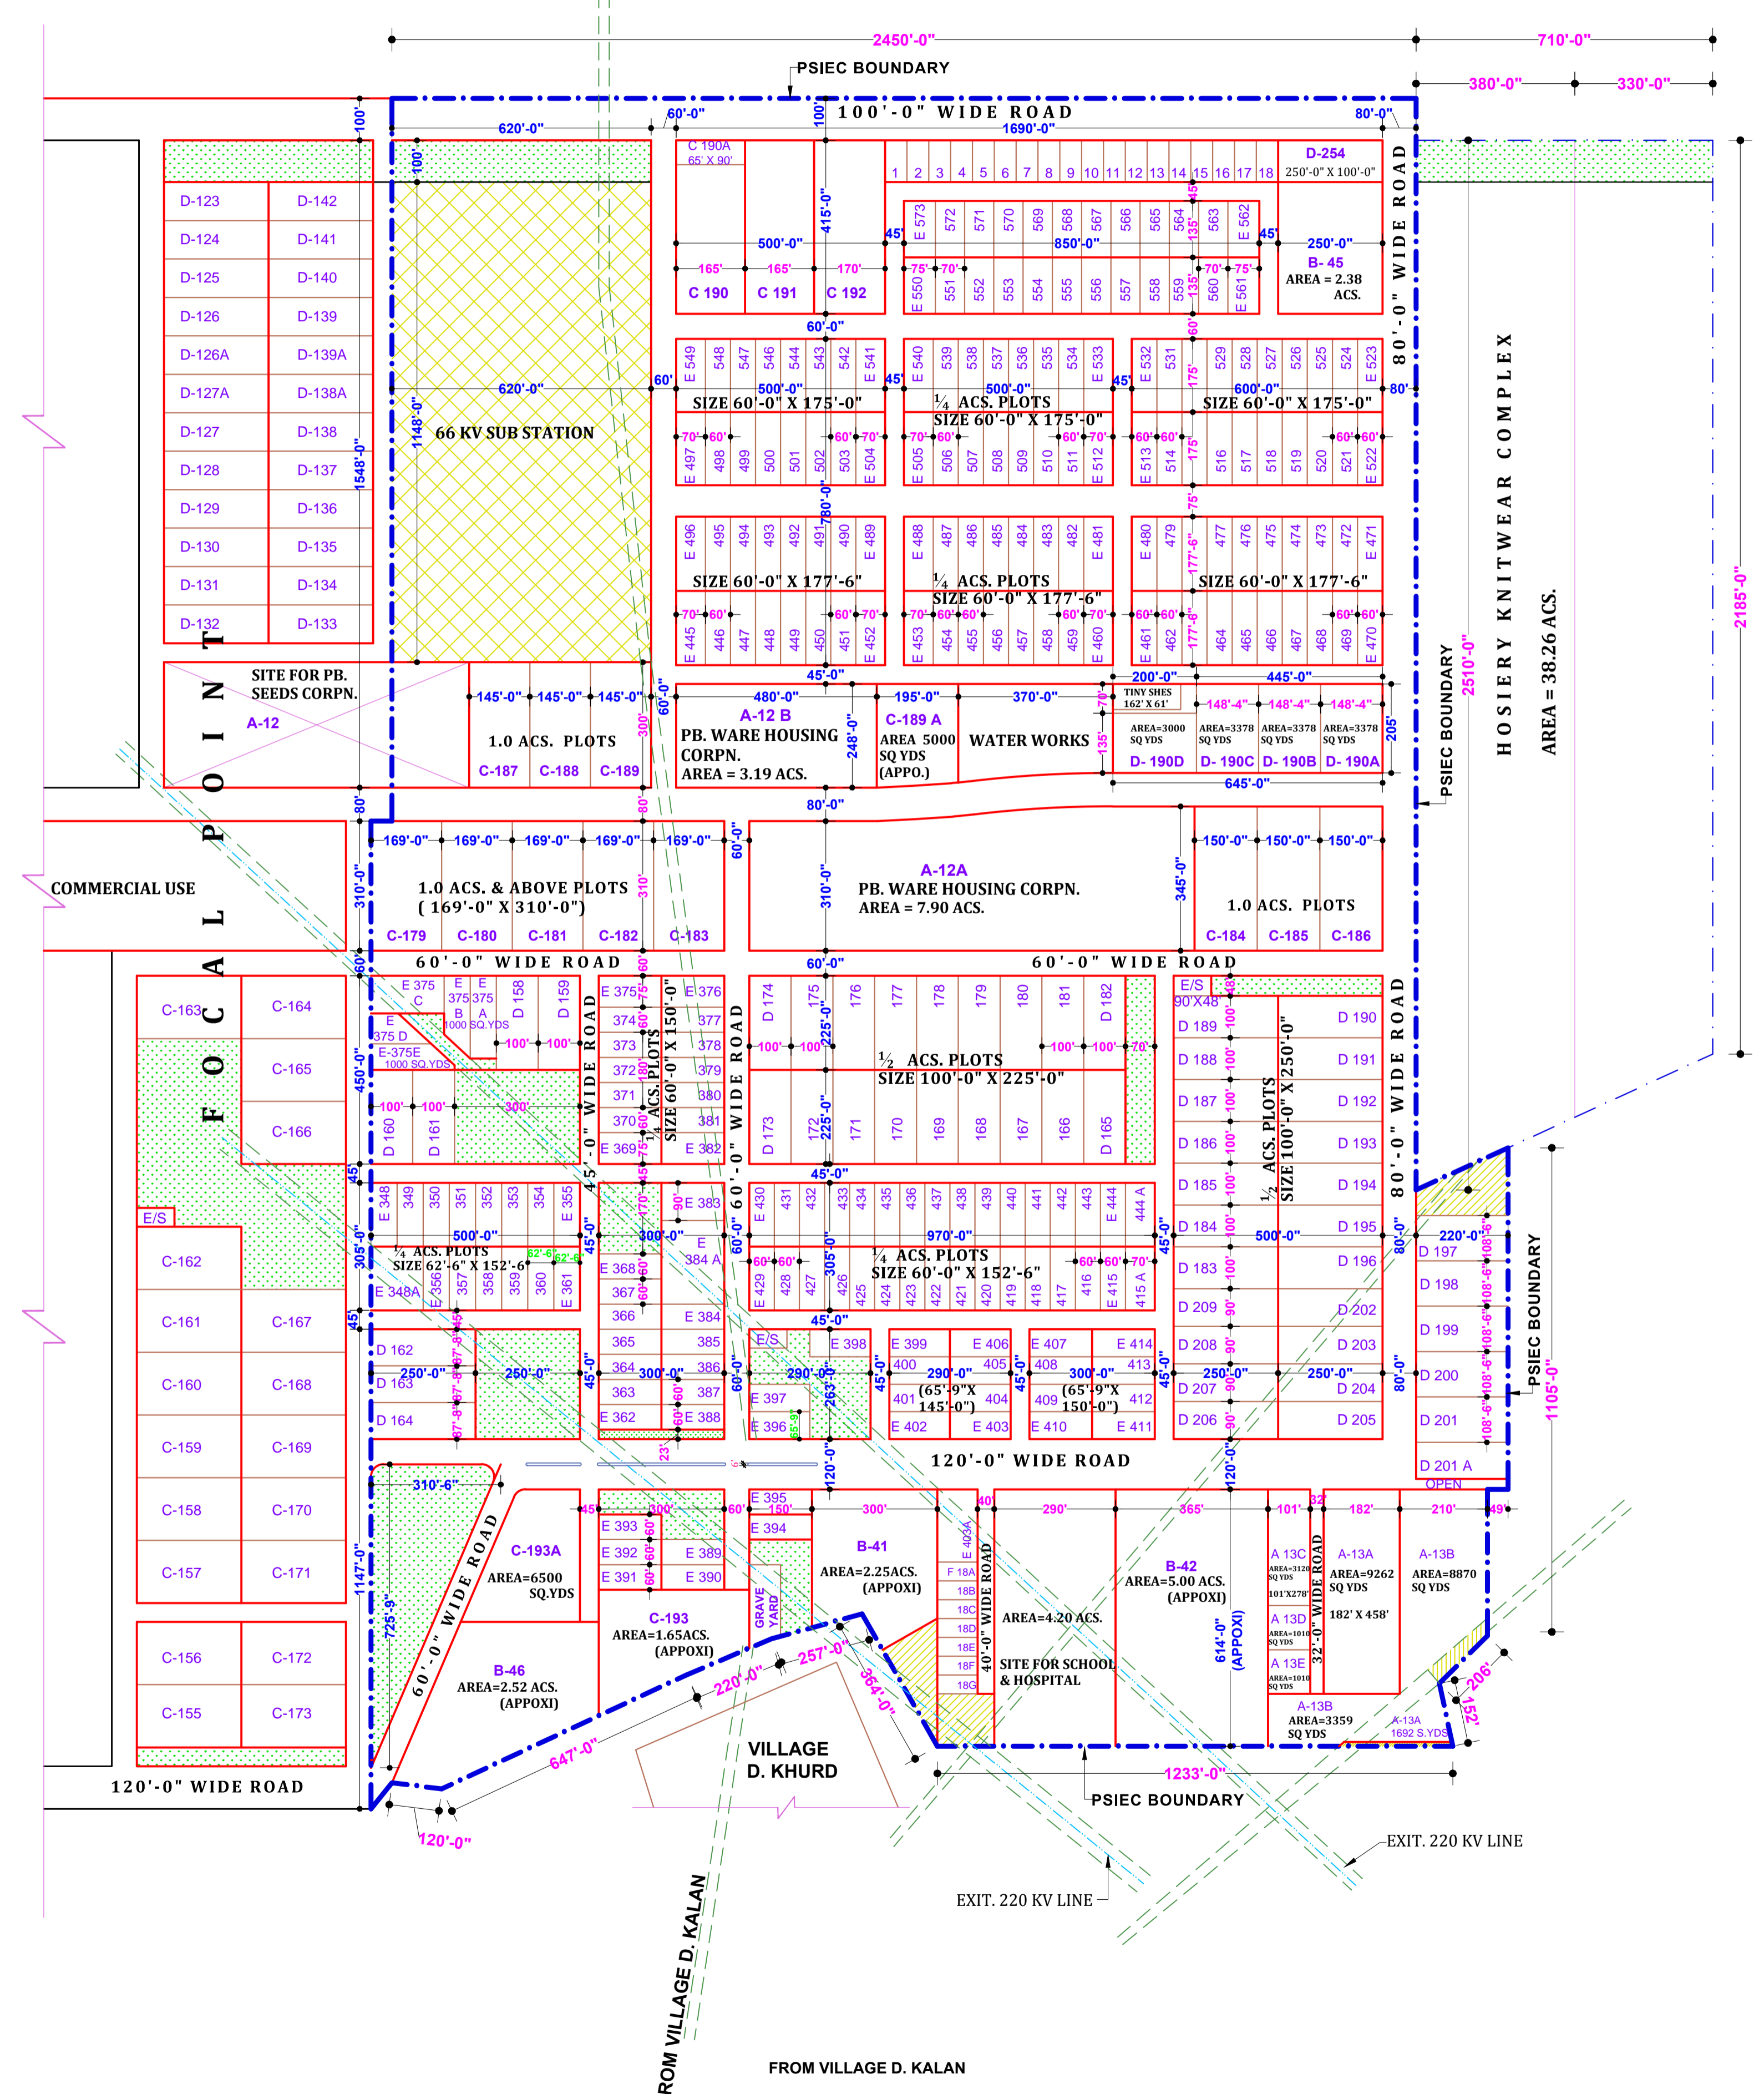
2450'-0"
710'-0"
PSIEC BOUNDARY
380'-0"
330'-0"
100'
60'-0"
100'
100'-0" WIDE ROAD
80'-0"
620'-0"
1690'-0"

D-123 D-142
D-124 D-141
D-125 D-140
D-126 D-139
D-126A D-139A
D-127A D-138A
D-127 D-138
D-128 D-137
D-129 D-136
D-130 D-135
D-131 D-134
D-132 D-133

100'
1548'-0"
1148'-0"
620'-0"
66 KV SUB STATION

C 190A
65' X 90'
500'-0"
415'-0"
165' 165' 170'
C 190 C 191 C 192

1 2 3 4 5 6 7 8 9 10 11 12 13 14 15 16 17 18
D-254
250'-0" X 100'-0"
E 573 572 571 570 569 568 567 566 565 564 563 E 562
850'-0"
45' 45'
75' 70' 70' 75'
E 550 551 552 553 554 555 556 557 558 559 560 E 561
135' 135'
250'-0"
B- 45
AREA = 2.38 ACS.
80'-0" WIDE ROAD

60'-0"
60'
E 549 548 547 546 544 543 542 E 541
500'-0"
SIZE 60'-0" X 175'-0"
70' 60' 60' 70'
E 497 498 499 500 501 502 503 E 504
45'
E 540 539 538 537 536 535 534 E 533
500'-0"
¼ ACS. PLOTS
SIZE 60'-0" X 175'-0"
70' 60' 60' 70'
E 505 506 507 508 509 510 511 E 512
45'
E 532 531 529 528 527 526 525 524 E 523
600'-0"
175'
SIZE 60'-0" X 175'-0"
60' 60' 60' 60'
E 513 514 516 517 518 519 520 521 E 522
80'
75'
780'-0"

E 496 495 494 493 492 491 490 E 489
SIZE 60'-0" X 177'-6"
70' 60' 60' 70'
E 445 446 447 448 449 450 451 E 452
E 488 487 486 485 484 483 482 E 481
¼ ACS. PLOTS
SIZE 60'-0" X 177'-6"
70' 60' 60' 60' 70'
E 453 454 455 456 457 458 459 E 460
E 480 479 477 476 475 474 473 472 E 471
177'-6"
SIZE 60'-0" X 177'-6"
60' 60' 60' 60'
E 461 462 464 465 466 467 468 469 E 470
45'-0"

HOSIERY KNITWEAR COMPLEX
AREA = 38.26 ACS.
2185'-0"
2510'-0"
PSIEC BOUNDARY

SITE FOR PB. SEEDS CORPN.
A-12
145'-0" 145'-0" 145'-0"
1.0 ACS. PLOTS
300'
C-187 C-188 C-189
60'-0"
480'-0"
A-12 B
PB. WARE HOUSING CORPN.
AREA = 3.19 ACS.
248'-0"
195'-0"
C-189 A
AREA 5000 SQ YDS (APPO.)
370'-0"
WATER WORKS
200'-0"
445'-0"
70'
135'
TINY SHES 162' X 61'
148'-4" 148'-4" 148'-4"
AREA=3000 SQ YDS
AREA=3378 SQ YDS
AREA=3378 SQ YDS
AREA=3378 SQ YDS
205'
D- 190D D- 190C D- 190B D- 190A
645'-0"
80'-0"

FOCAL POINT

COMMERCIAL USE
80'
169'-0" 169'-0" 169'-0" 169'-0" 169'-0"
60'-0"
310'-0"
1.0 ACS. & ABOVE PLOTS
( 169'-0" X 310'-0")
310'
C-179 C-180 C-181 C-182 C-183
A-12A
PB. WARE HOUSING CORPN.
AREA = 7.90 ACS.
310'-0"
345'-0"
150'-0" 150'-0" 150'-0"
1.0 ACS. PLOTS
C-184 C-185 C-186
60'
60'-0" WIDE ROAD
60'-0"
60'-0" WIDE ROAD

C-163 C-164
C-165
C-166
E/S
C-162
C-161 C-167
C-160 C-168
C-159 C-169
C-158 C-170
C-157 C-171
C-156 C-172
C-155 C-173
120'-0" WIDE ROAD

E 375 C
E 375 B
E 375 A
1000 SQ.YDS
D 158 D 159
E 375 D
E-375E
1000 SQ.YDS
100' 100'
450'-0"
100' 100' 300'
D 160 D 161
45'-0" WIDE ROAD
E 375 374 373 372 371 370 E 369
75' 60' 130' 75'
¼ ACS. PLOTS SIZE 60'-0" X 150'-0"
E 376 377 378 379 380 381 E 382
60'-0" WIDE ROAD
D 174 175 176 177 178 179 180 181 D 182
225'-0"
100' 100' 100' 100' 70'
½ ACS. PLOTS
SIZE 100'-0" X 225'-0"
D 173 172 171 170 169 168 167 166 D 165
225'-0"
E/S
90'X48'
D 189 D 188 D 187 D 186 D 185 D 184 D 183 D 209 D 208 D 207 D 206
100' 100' 100' 100' 100' 100' 100' 90' 90' 90' 90'
½ ACS. PLOTS
SIZE 100'-0" X 250'-0"
D 190 D 191 D 192 D 193 D 194 D 195 D 196 D 202 D 203 D 204 D 205
500'-0"
250'-0" 250'-0"
80'-0" WIDE ROAD
80'-0"

45'
E 348 349 350 351 352 353 354 E 355
500'-0"
¼ ACS. PLOTS
SIZE 62'-6" X 152'-6"
62'-6" 62'-6"
305'-0"
E 348A E 356 357 358 359 360 E 361
45'-0"
170' 90'
E 383
300'-0"
E 384 A
E 368 367 366 365 364 363 E 362
E 384 385 386 387 E 388
45'-0"
E 430 431 432 433 434 435 436 437 438 439 440 441 442 443 E 444 444 A
970'-0"
60' 60' 60' 70'
¼ ACS. PLOTS
SIZE 60'-0" X 152'-6"
E 429 428 427 426 425 424 423 422 421 420 419 418 417 416 E 415 415 A
305'-0"
45'-0"
60'-0"
220'-0"
D 197 D 198 D 199 D 200 D 201 D 201 A
108'-6" 108'-6" 108'-6" 108'-6" 108'-6"
OPEN
PSIEC BOUNDARY
1105'-0"

D 162 D 163 D 164
250'-0" 250'-0"
67'-6"
45'-0"
E/S
E 398
E 397 E 396
290'-0"
263'-0"
E 399 400 401 E 402
E 406 405 404 E 403
290'-0"
(65'-9"X 145'-0")
E 407 408 409 E 410
E 414 413 412 E 411
300'-0"
(65'-9"X 150'-0")
120'-0" WIDE ROAD
120'-0"
23'

310'-6"
60'-0" WIDE ROAD
725'-9"
1147'-0"
C-193A
AREA=6500 SQ.YDS
B-46
AREA=2.52 ACS. (APPOXI)
45' 300'
E 393 E 392 E 391
E 389 E 390
C-193
AREA=1.65ACS. (APPOXI)
60'
E 395 E 394
150'
GRAVE YARD
300'
B-41
AREA=2.25ACS. (APPOXI)
E 403A
F 18A 18B 18C 18D 18E 18F 18G
40'-0" WIDE ROAD
40'
290'
AREA=4.20 ACS.
SITE FOR SCHOOL & HOSPITAL
365'
B-42
AREA=5.00 ACS. (APPOXI)
614'-0" (APPOXI)
101'
A 13C AREA=3120 SQ YDS
101'X278'
A 13D AREA=1010 SQ YDS
A 13E AREA=1010 SQ YDS
32'
32'-0" WIDE ROAD
182'
A-13A
AREA=9262 SQ YDS
182' X 458'
210'
A-13B
AREA=8870 SQ YDS
49'
A-13B
AREA=3359 SQ YDS
A-13A
1692 S.YDS
206'
152'
220'-0"
257'-0"
364'-0"
647'-0"
VILLAGE D. KHURD
1233'-0"
PSIEC BOUNDARY
120'-0"
EXIT. 220 KV LINE
EXIT. 220 KV LINE
FROM VILLAGE D. KALAN
FROM VILLAGE D. KALAN